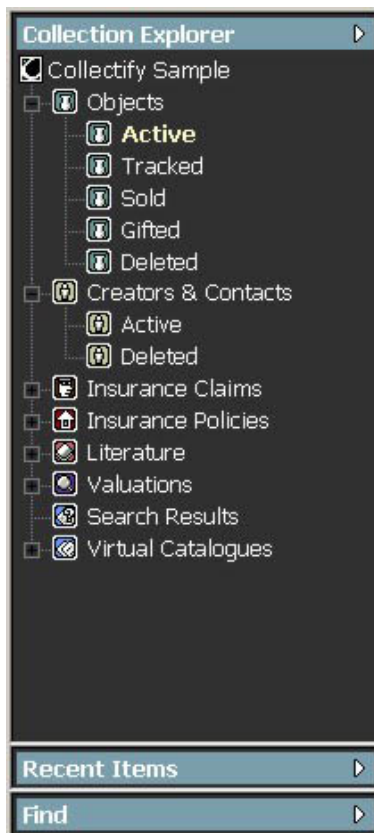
Collection Explorer

Collectify Sample

Objects

Active

Tracked

Sold

Gifted

Deleted

Creators & Contacts

Active

Deleted

Insurance Claims

Insurance Policies

Literature

Valuations

Search Results

Virtual Catalogues

Recent Items

Find